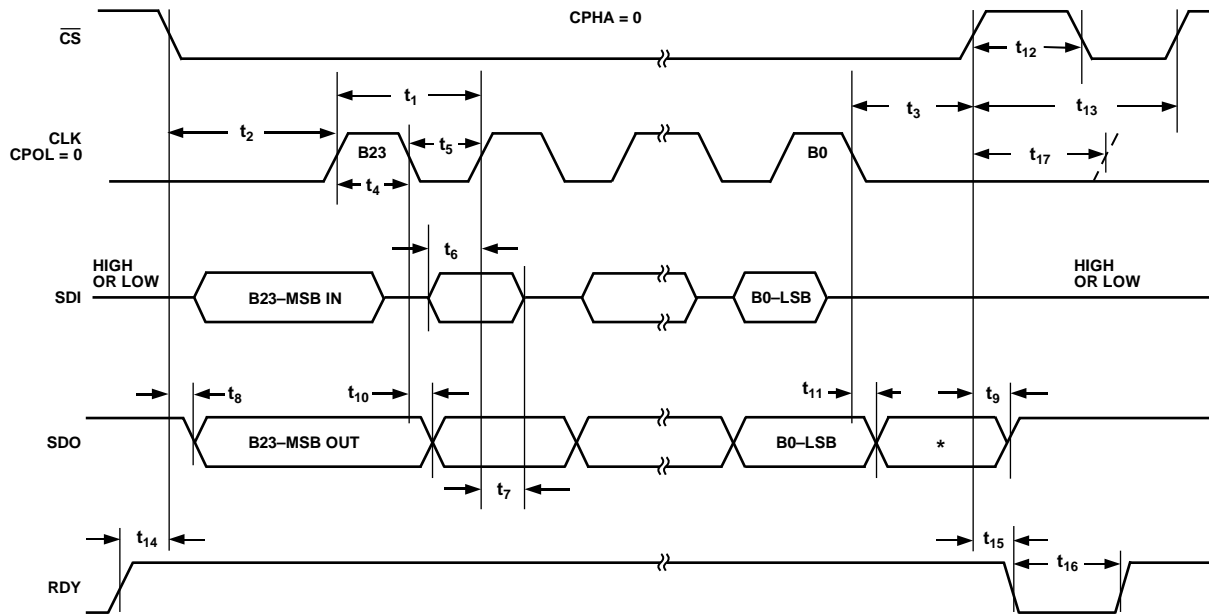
CPHA = 0

$\overline{CS}$

$t_{12}$

$t_1$

$t_3$

$t_{13}$

CLK CPOL = 0

$t_2$

B23

$t_5$

B0

$t_{17}$

$t_4$

$t_6$

HIGH OR LOW

SDI

B23–MSB IN

B0–LSB

HIGH OR LOW

$t_8$

$t_{10}$

$t_{11}$

$t_9$

SDO

B23–MSB OUT

B0–LSB

*

$t_7$

$t_{14}$

$t_{15}$

$t_{16}$

RDY